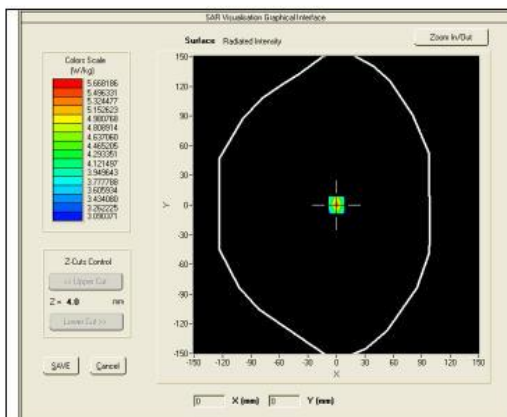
SAR Visualization Graphical Interface

Surface Radiated Intensity

Zoom In/Out

Colors Scale (W/kg)
5.668186
5.496331
5.324477
5.152623
4.980768
4.808914
4.637060
4.465205
4.293351
4.121497
3.949643
3.777788
3.605934
3.434080
3.262225
3.090371

Z-Cuts Control
<< Upper Cut
Z = 4.0 mm
Lower Cut >>

SAVE
Cancel

150
120
90
60
30
0
-30
-60
-90
-120
-150

Y

-150 -120 -90 -60 -30 0 30 60 90 120 150

X

0 X (mm) 0 Y (mm)